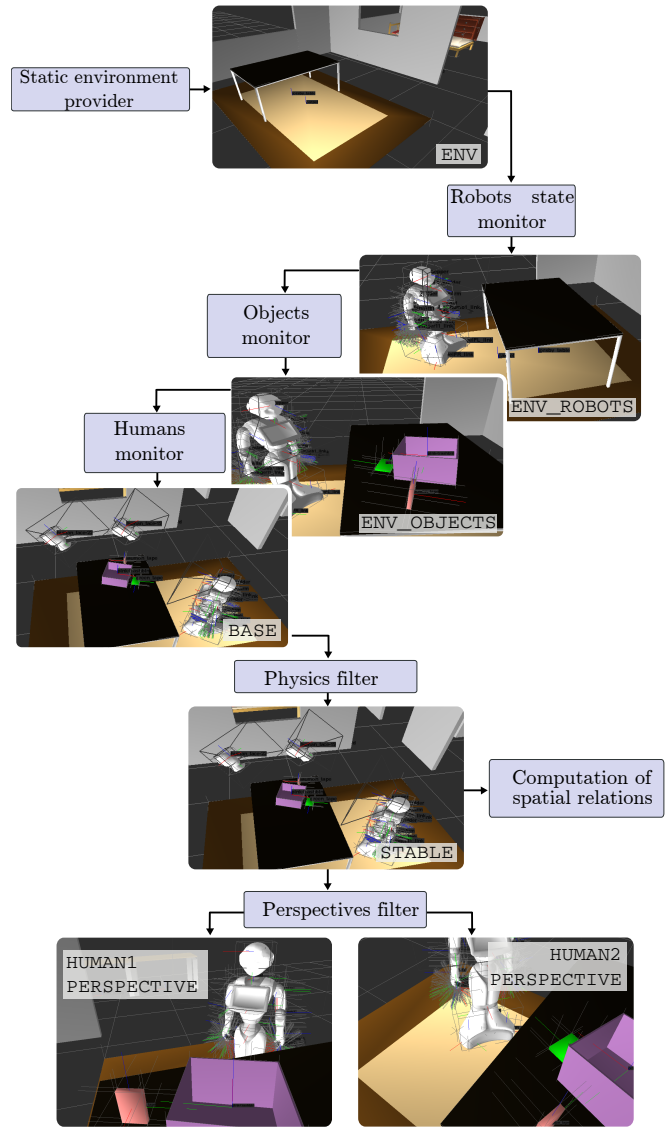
Static environment provider

ENV

Robots state monitor

Objects monitor

ENV_ROBOTS

Humans monitor

ENV_OBJECTS

BASE

Physics filter

Computation of spatial relations

STABLE

Perspectives filter

HUMAN1 PERSPECTIVE

HUMAN2 PERSPECTIVE